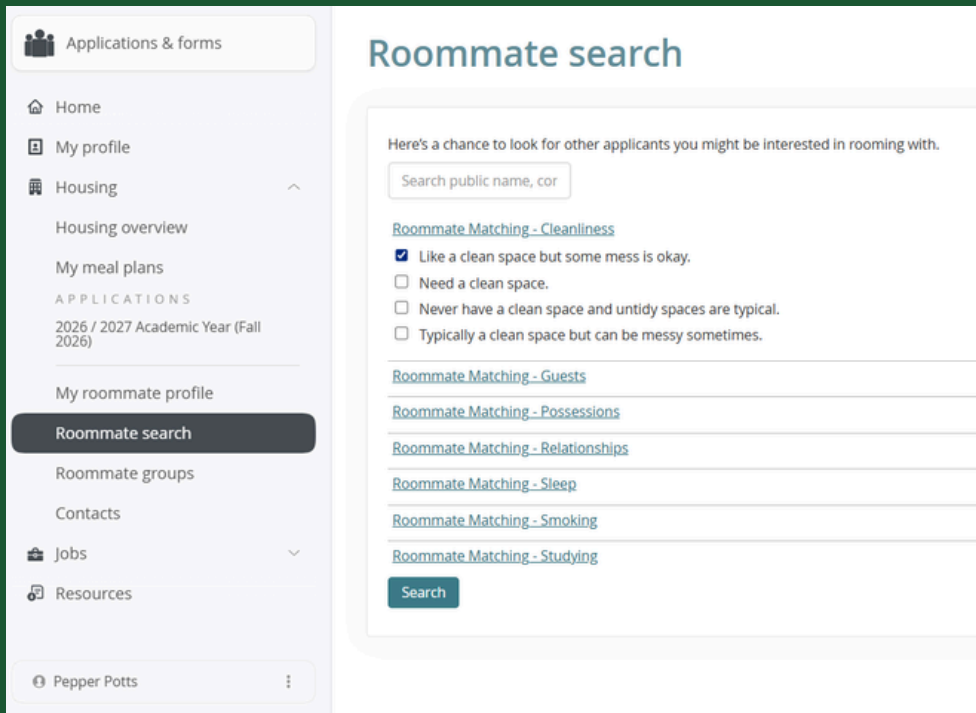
Applications & forms

Home
My profile
Housing
Housing overview
My meal plans
APPLICATIONS
2026 / 2027 Academic Year (Fall 2026)
My roommate profile
Roommate search
Roommate groups
Contacts
Jobs
Resources

Pepper Potts

Roommate search

Here's a chance to look for other applicants you might be interested in rooming with.

Search public name, cor

Roommate Matching - Cleanliness
☑ Like a clean space but some mess is okay.
☐ Need a clean space.
☐ Never have a clean space and untidy spaces are typical.
☐ Typically a clean space but can be messy sometimes.

Roommate Matching - Guests
Roommate Matching - Possessions
Roommate Matching - Relationships
Roommate Matching - Sleep
Roommate Matching - Smoking
Roommate Matching - Studying

Search